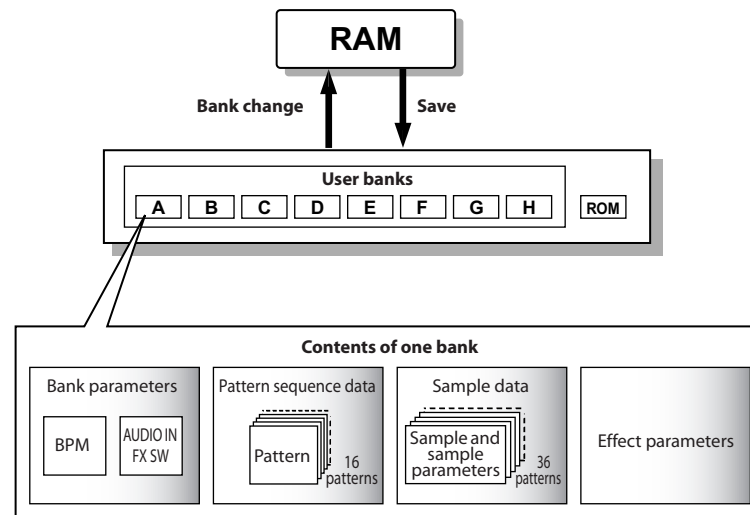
RAM

Bank change

Save

User banks

A B C D E F G H

ROM

Contents of one bank

Bank parameters

BPM

AUDIO IN FX SW

Pattern sequence data

Pattern

16 patterns

Sample data

Sample and sample parameters

36 patterns

Effect parameters